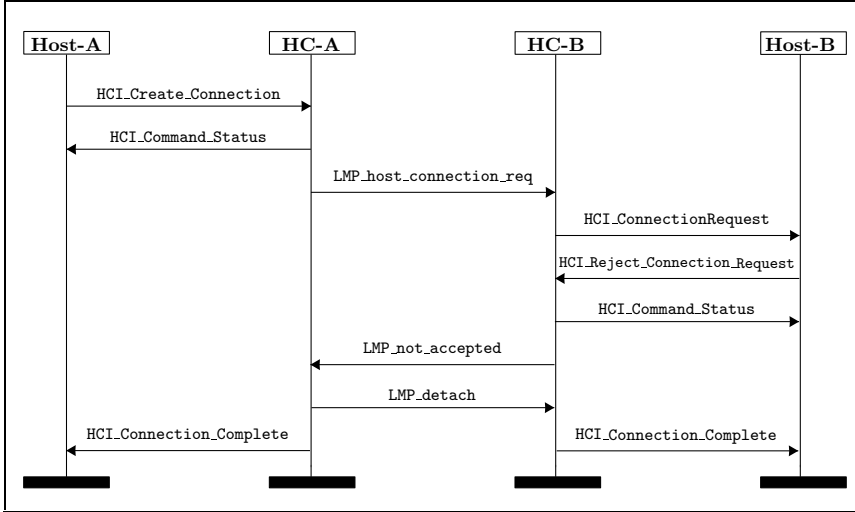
Host-A
HC-A
HC-B
Host-B

HCI_Create_Connection
HCI_Command_Status
LMP_host_connection_req
HCI_ConnectionRequest
HCI_Reject_Connection_Request
HCI_Command_Status
LMP_not_accepted
LMP_detach
HCI_Connection_Complete
HCI_Connection_Complete